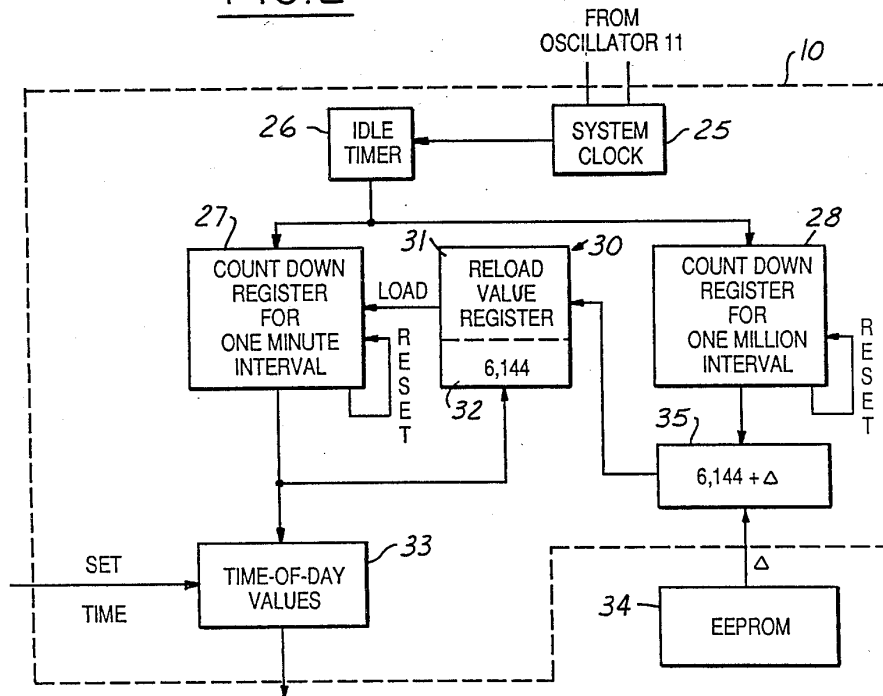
FROM OSCILLATOR 11

10

26

IDLE TIMER

SYSTEM CLOCK

25

27

31

30

28

COUNT DOWN REGISTER FOR ONE MINUTE INTERVAL

LOAD

RELOAD VALUE REGISTER

6,144

COUNT DOWN REGISTER FOR ONE MILLION INTERVAL

RESET

RESET

32

35

$6,144 + \Delta$

SET

TIME

TIME-OF-DAY VALUES

33

$\Delta$

34

EEPROM